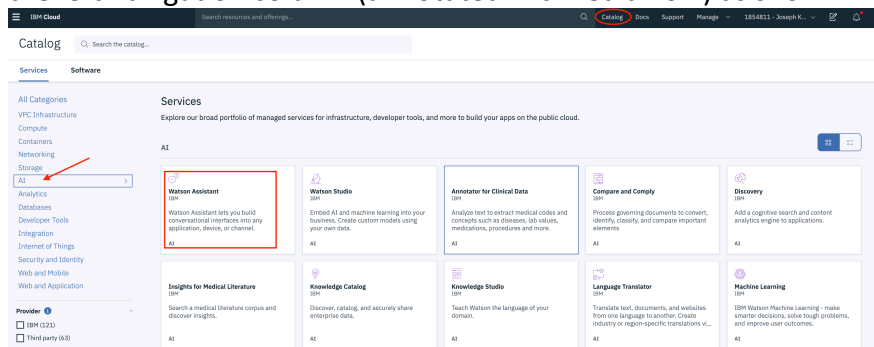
IBM Cloud

Search resources and offerings...

Catalog Docs Support Manage 1854811 - Joseph K...

Catalog

Search the catalog...

Services Software

All Categories
VPC Infrastructure
Compute
Containers
Networking
Storage
AI
Analytics
Databases
Developer Tools
Integration
Internet of Things
Security and Identity
Web and Mobile
Web and Application

Provider
IBM (121)
Third party (63)

Services

Explore our broad portfolio of managed services for infrastructure, developer tools, and more to build your apps on the public cloud.

AI

Watson Assistant
IBM
Watson Assistant lets you build conversational interfaces into any application, device, or channel.
AI

Watson Studio
IBM
Embed AI and machine learning into your business. Create custom models using your own data.
AI

Annotator for Clinical Data
IBM
Analyze text to extract medical codes and concepts such as diseases, lab values, medications, procedures and more.
AI

Compare and Comply
IBM
Process governing documents to convert, identify, classify, and compare important elements
AI

Discovery
IBM
Add a cognitive search and content analytics engine to applications.
AI

Insights for Medical Literature
IBM
Search a medical literature corpus and discover insights.
AI

Knowledge Catalog
IBM
Discover, catalog, and securely share enterprise data.
AI

Knowledge Studio
IBM
Teach Watson the language of your domain.
AI

Language Translator
IBM
Translate text, documents, and websites from one language to another. Create industry or region-specific translations vi...
AI

Machine Learning
IBM
IBM Watson Machine Learning - make smarter decisions, solve tough problems, and improve user outcomes.
AI